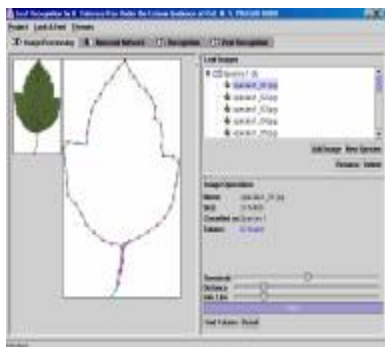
Leaf Recognition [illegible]

Project Look & Feel Classes

Image Processing | Neural Network | Recognition | Leaf Recognition

Leaf Images

species1_01.jpg
species1_02.jpg
species1_03.jpg
species1_04.jpg
species1_05.jpg

Add Image New Species
Rename Delete

Image Operations

Name: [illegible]
Size: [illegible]
Classified as: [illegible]
Status: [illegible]

Threshold
Distance
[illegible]

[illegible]

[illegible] Reset